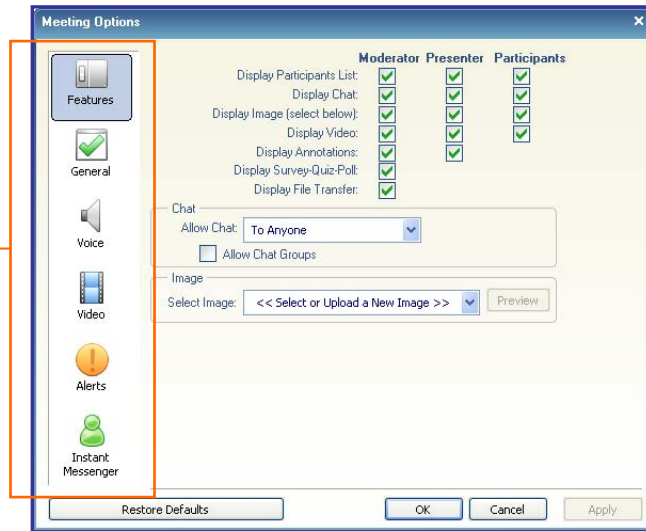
Meeting Options

Features
General
Voice
Video
Alerts
Instant Messenger

Moderator Presenter Participants
Display Participants List:
Display Chat:
Display Image (select below):
Display Video:
Display Annotations:
Display Survey-Quiz-Poll:
Display File Transfer:

Chat
Allow Chat: To Anyone
Allow Chat Groups

Image
Select Image: << Select or Upload a New Image >> Preview

Restore Defaults
OK
Cancel
Apply